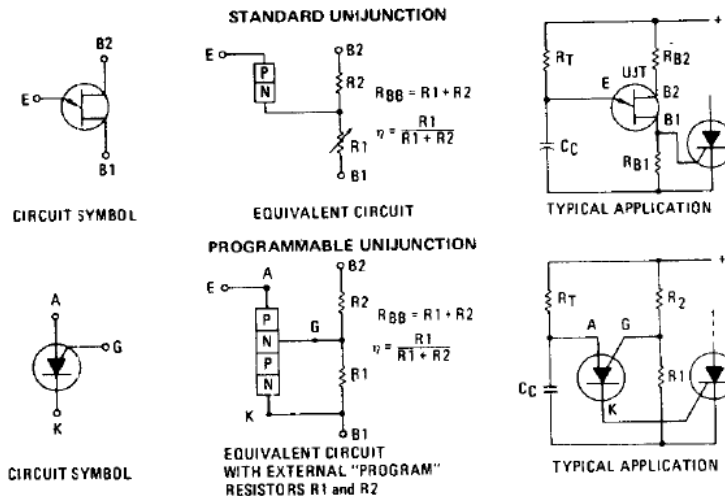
STANDARD UNIJUNCTION

B2
E
B1
CIRCUIT SYMBOL

E
P
N
B2
R2
$R_{BB} = R1 + R2$
$\eta = \frac{R1}{R1 + R2}$
R1
B1
EQUIVALENT CIRCUIT

+
$R_T$
$R_{B2}$
E
UJT
B2
B1
$C_C$
$R_{B1}$
TYPICAL APPLICATION

PROGRAMMABLE UNIJUNCTION

A
G
K
CIRCUIT SYMBOL

A
E
B2
P
N
P
N
G
R2
$R_{BB} = R1 + R2$
$\eta = \frac{R1}{R1 + R2}$
R1
K
B1
EQUIVALENT CIRCUIT WITH EXTERNAL "PROGRAM" RESISTORS R1 and R2

+
$R_T$
$R_2$
A
G
$C_C$
R1
K
TYPICAL APPLICATION